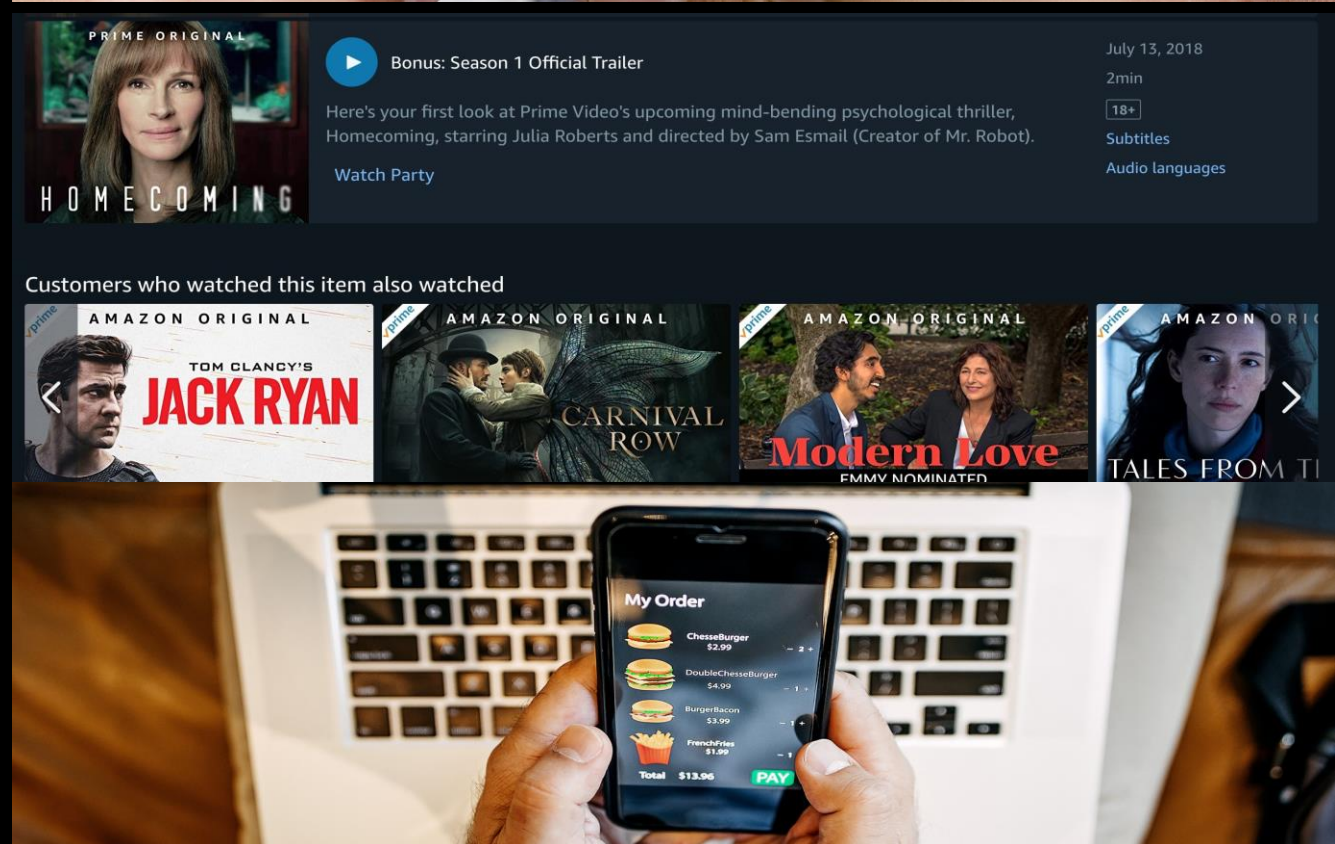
PRIME ORIGINAL
HOMECOMING

Bonus: Season 1 Official Trailer

Here's your first look at Prime Video's upcoming mind-bending psychological thriller, Homecoming, starring Julia Roberts and directed by Sam Esmail (Creator of Mr. Robot).

Watch Party

July 13, 2018
2min
18+
Subtitles
Audio languages

Customers who watched this item also watched

prime
AMAZON ORIGINAL
TOM CLANCY'S
JACK RYAN

prime
AMAZON ORIGINAL
CARNIVAL ROW

prime
AMAZON ORIGINAL
Modern Love
EMMY NOMINATED

prime
AMAZON ORI
TALES FROM T

My Order
ChesseBurger
$2.99
- 2 +
DoubleChesseBurger
$4.99
- 1 +
BurgerBacon
$3.99
- 1 +
FrenchFries
$1.99
- 1
Total $13.96
PAY